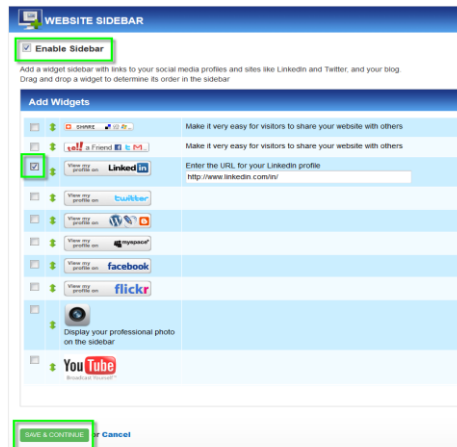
WEBSITE SIDEBAR

Enable Sidebar

Add a widget sidebar with links to your social media profiles and sites like LinkedIn and Twitter, and your blog
Drag and drop a widget to determine its order in the sidebar

Add Widgets

SHARE

Make it very easy for visitors to share your website with others

a Friend

Make it very easy for visitors to share your website with others

View my profile on LinkedIn

Enter the URL for your LinkedIn profile

http://www.linkedin.com/in/

View my profile on twitter

View my profile on

View my profile on myspace

View my profile on facebook

View my profile on flickr

Display your professional photo on the sidebar

YouTube Broadcast Yourself

SAVE & CONTINUE or Cancel